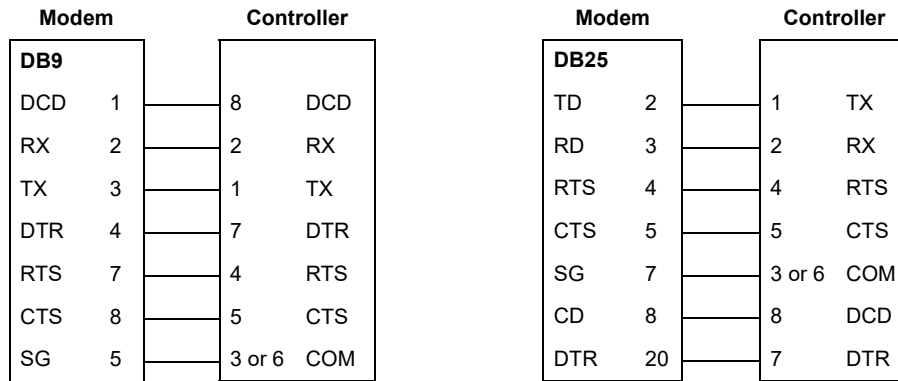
Modem

Controller

DB9

| DCD | 1 | 8 | DCD |
|---|---|---|---|
| RX | 2 | 2 | RX |
| TX | 3 | 1 | TX |
| DTR | 4 | 7 | DTR |
| RTS | 7 | 4 | RTS |
| CTS | 8 | 5 | CTS |
| SG | 5 | 3 or 6 | COM |

Modem

Controller

DB25

| TD | 2 | 1 | TX |
|---|---|---|---|
| RD | 3 | 2 | RX |
| RTS | 4 | 4 | RTS |
| CTS | 5 | 5 | CTS |
| SG | 7 | 3 or 6 | COM |
| CD | 8 | 8 | DCD |
| DTR | 20 | 7 | DTR |